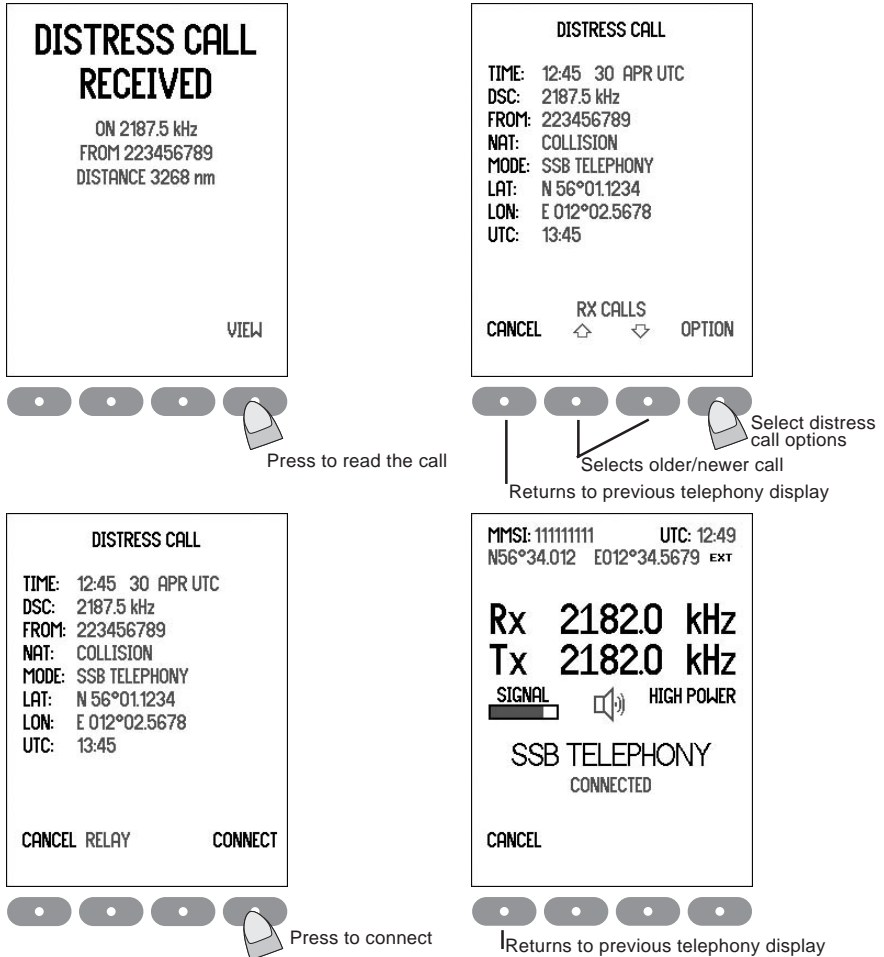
DISTRESS CALL RECEIVED

ON 2187.5 kHz
FROM 223456789
DISTANCE 3268 nm

VIEW

Press to read the call

DISTRESS CALL

TIME: 12:45 30 APR UTC
DSC: 2187.5 kHz
FROM: 223456789
NAT: COLLISION
MODE: SSB TELEPHONY
LAT: N 56°01.1234
LON: E 012°02.5678
UTC: 13:45

RX CALLS
CANCEL ⇧ ⇩ OPTION

Select distress call options

Selects older/newer call

Returns to previous telephony display

DISTRESS CALL

TIME: 12:45 30 APR UTC
DSC: 2187.5 kHz
FROM: 223456789
NAT: COLLISION
MODE: SSB TELEPHONY
LAT: N 56°01.1234
LON: E 012°02.5678
UTC: 13:45

CANCEL RELAY CONNECT

Press to connect

MMSI: 111111111 UTC: 12:49
N56°34.012 E012°34.5679 EXT

Rx 2182.0 kHz
Tx 2182.0 kHz
SIGNAL HIGH POWER

SSB TELEPHONY
CONNECTED

CANCEL

Returns to previous telephony display